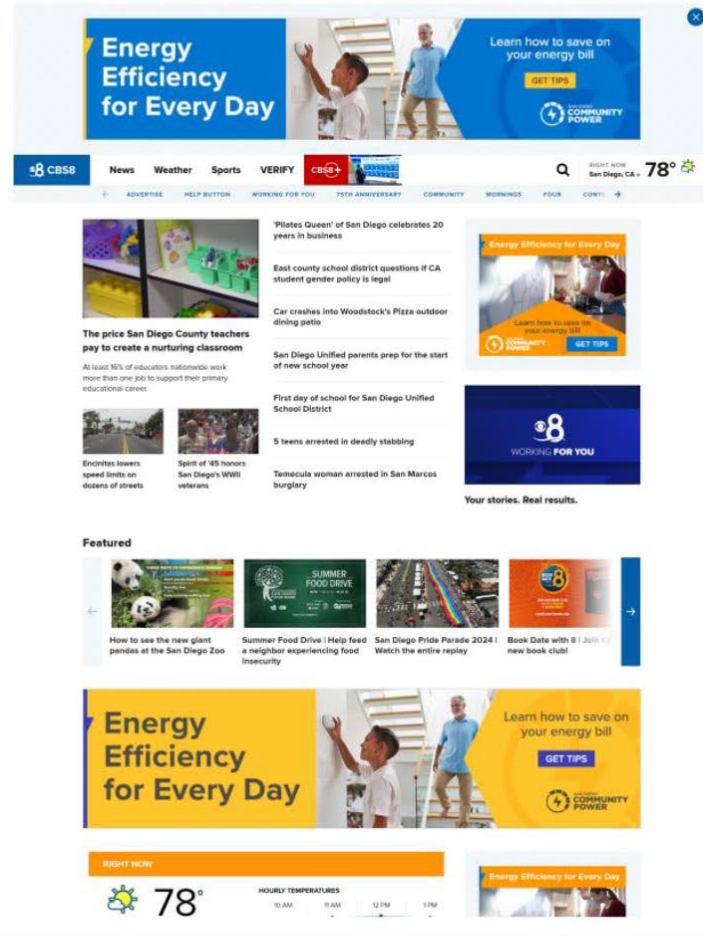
Energy Efficiency for Every Day

Learn how to save on your energy bill

GET TIPS

SAN DIEGO COMMUNITY POWER

CBS8 News Weather Sports VERIFY CBS8+

RIGHT NOW San Diego, CA 78°

ADVERTISE HELP BUTTON WORKING FOR YOU 75TH ANNIVERSARY COMMUNITY MORNINGS FOUR CONT

The price San Diego County teachers pay to create a nurturing classroom

At least 16% of educators nationwide work more than one job to support their primary educational career.

Encinitas lowers speed limits on dozens of streets

Spirit of '45 honors San Diego's WWII veterans

'Pilates Queen' of San Diego celebrates 20 years in business

East county school district questions if CA student gender policy is legal

Car crashes into Woodstock's Pizza outdoor dining patio

San Diego Unified parents prep for the start of new school year

First day of school for San Diego Unified School District

5 teens arrested in deadly stabbing

Temecula woman arrested in San Marcos burglary

Energy Efficiency for Every Day

Learn how to save on your energy bill

COMMUNITY POWER

GET TIPS

8 WORKING FOR YOU

Your stories. Real results.

Featured

How to see the new giant pandas at the San Diego Zoo

SUMMER FOOD DRIVE

Summer Food Drive | Help feed a neighbor experiencing food insecurity

San Diego Pride Parade 2024 | Watch the entire replay

Book Date with 8 | Join C new book club!

Energy Efficiency for Every Day

Learn how to save on your energy bill

GET TIPS

SAN DIEGO COMMUNITY POWER

RIGHT NOW

78°

HOURLY TEMPERATURES

10 AM 11 AM 12 PM 1 PM

Energy Efficiency for Every Day